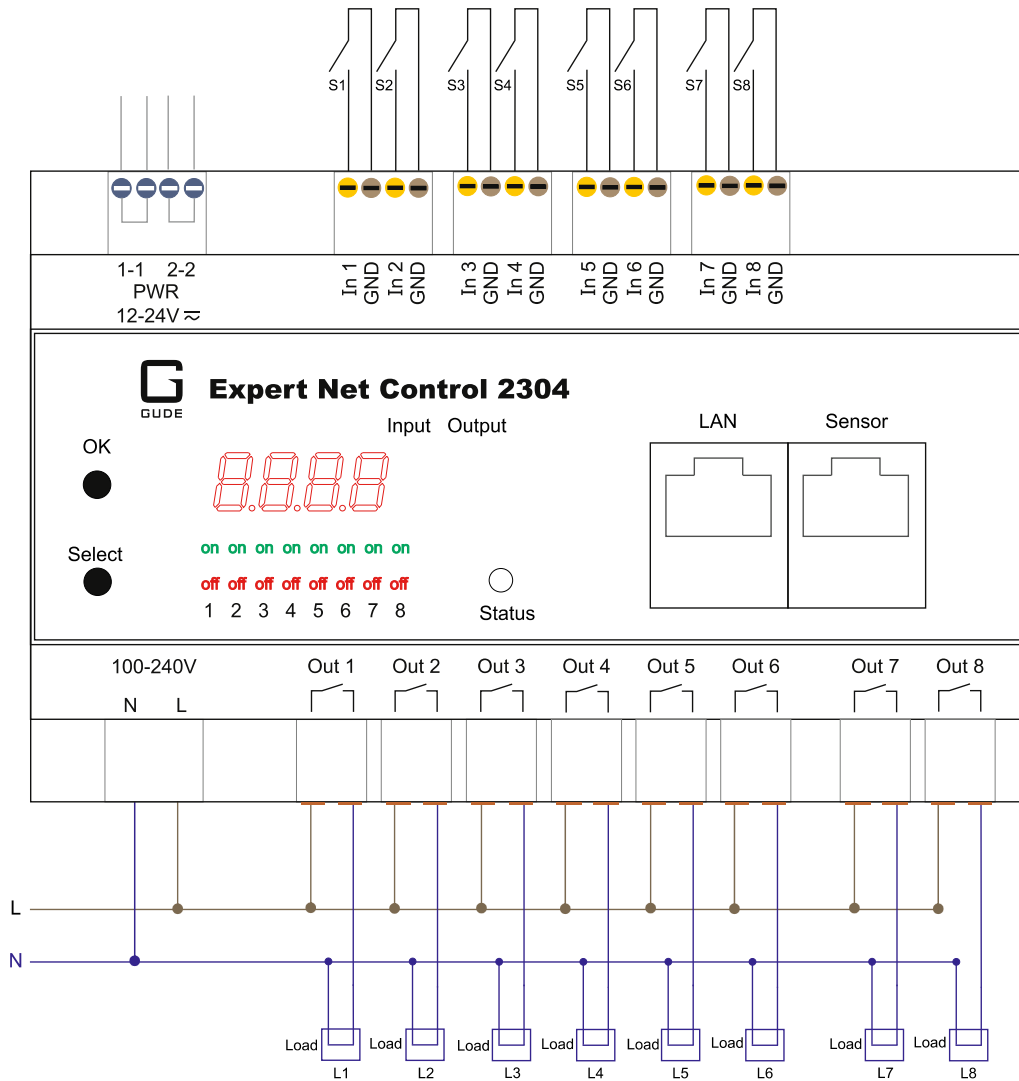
S1 S2 S3 S4 S5 S6 S7 S8

1-1 2-2
PWR
12-24V ≂

In 1 GND In 2 GND In 3 GND In 4 GND In 5 GND In 6 GND In 7 GND In 8 GND

GUDE

Expert Net Control 2304

Input Output

LAN

Sensor

OK

Select

on on on on on on on on

off off off off off off off off

1 2 3 4 5 6 7 8

Status

100-240V

N L

Out 1 Out 2 Out 3 Out 4 Out 5 Out 6 Out 7 Out 8

L

N

Load L1 Load L2 Load L3 Load L4 Load L5 Load L6 Load L7 Load L8